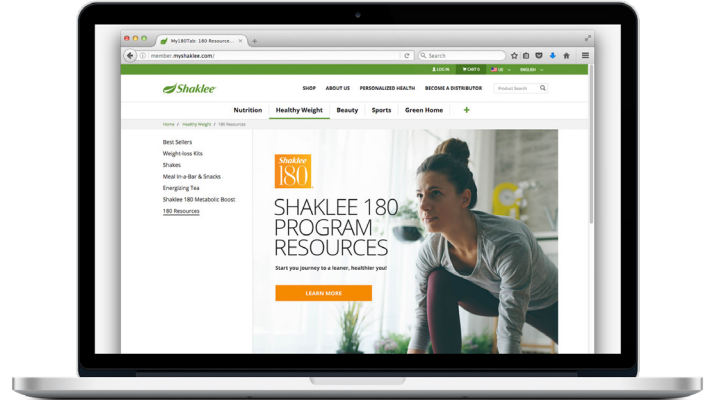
My180Tab: 180 Resource...

member.myshaklee.com/

Search

LOG IN CART 0 US ENGLISH

Shaklee

SHOP ABOUT US PERSONALIZED HEALTH BECOME A DISTRIBUTOR

Product Search

Nutrition Healthy Weight Beauty Sports Green Home +

Home / Healthy Weight / 180 Resources

Best Sellers
Weight-loss Kits
Shakes
Meal In-a-Bar & Snacks
Energizing Tea
Shaklee 180 Metabolic Boost
180 Resources

Shaklee 180

SHAKLEE 180 PROGRAM RESOURCES

Start you journey to a leaner, healthier you!

LEARN MORE